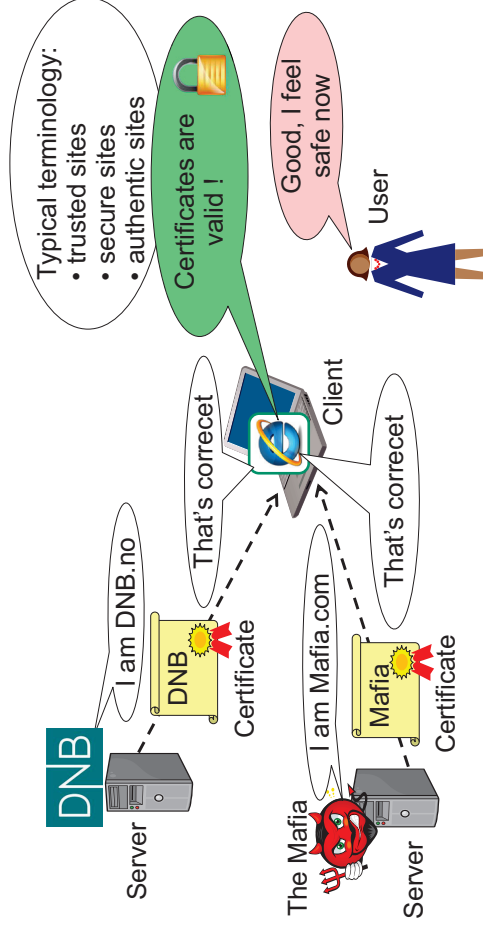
Typical terminology:
• trusted sites
• secure sites
• authentic sites

Certificates are valid !

Good, I feel safe now

User

Client

That's correcet

That's correcet

I am DNB.no

DNB

DNB

Certificate

Server

I am Mafia.com

Mafia

Certificate

The Mafia

Server